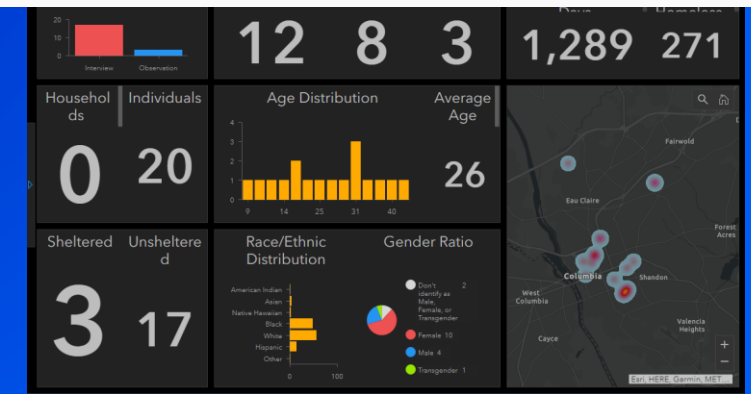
20
10
0
Interview
Observation

12 8 3

Days Homeless
1,289 271

Households
Individuals
0
20

Age Distribution
4
3
2
1
0
9
14
25
31
40

Average Age
26

Fairwold
Eau Claire
Forest Acres
Columbia
Shandon
West Columbia
Cayce
Valencia Heights
+
−
Esri, HERE, Garmin, MET...

Sheltered
Unsheltered
3
17

Race/Ethnic Distribution
American Indian
Asian
Native Hawaiian
Black
White
Hispanic
Other
0
100

Gender Ratio
Don't identify as Male, Female, or Transgender 2
Female 10
Male 4
Transgender 1